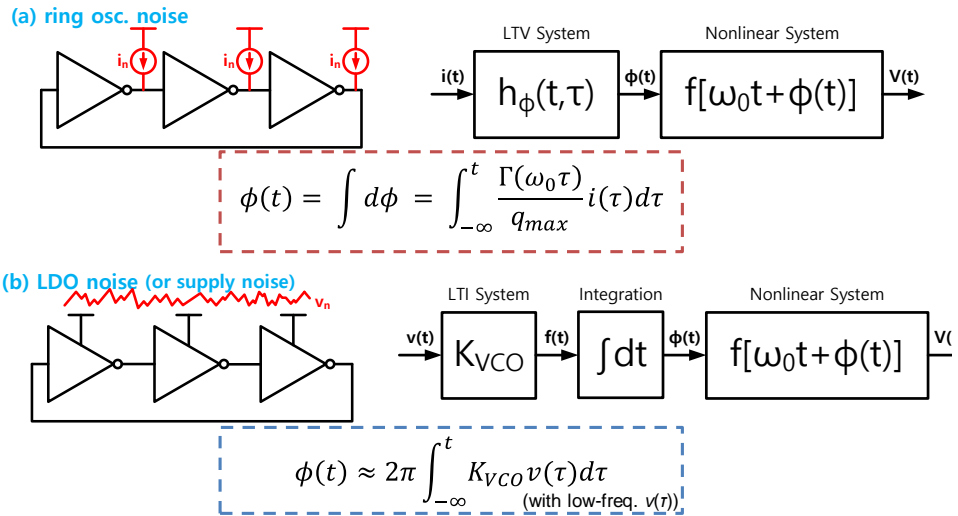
(a) ring osc. noise

$i_n$ $i_n$ $i_n$

LTV System

Nonlinear System

i(t) $h_\phi(t,\tau)$ $\phi(t)$ $f[\omega_0 t+\phi(t)]$ V(t)

$\phi(t) = \int d\phi = \int_{-\infty}^{t} \frac{\Gamma(\omega_0 \tau)}{q_{max}} i(\tau) d\tau$

(b) LDO noise (or supply noise)

$v_n$

LTI System

Integration

Nonlinear System

v(t) $K_{VCO}$ f(t) $\int dt$ $\phi(t)$ $f[\omega_0 t+\phi(t)]$ V(

$\phi(t) \approx 2\pi \int_{-\infty}^{t} K_{VCO} v(\tau) d\tau$

(with low-freq. $v(\tau)$)